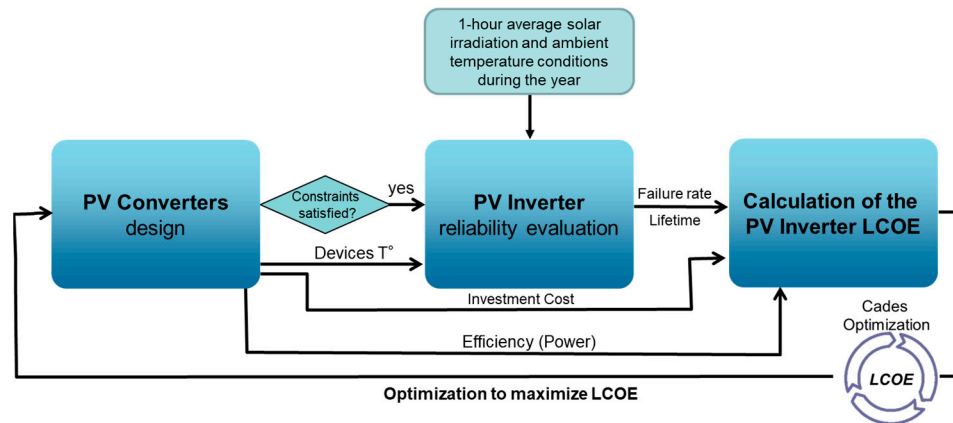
1-hour average solar irradiation and ambient temperature conditions during the year

PV Converters design

Constraints satisfied?

yes

PV Inverter reliability evaluation

Failure rate

Lifetime

Calculation of the PV Inverter LCOE

Devices T°

Investment Cost

Efficiency (Power)

Cades Optimization

LCOE

Optimization to maximize LCOE